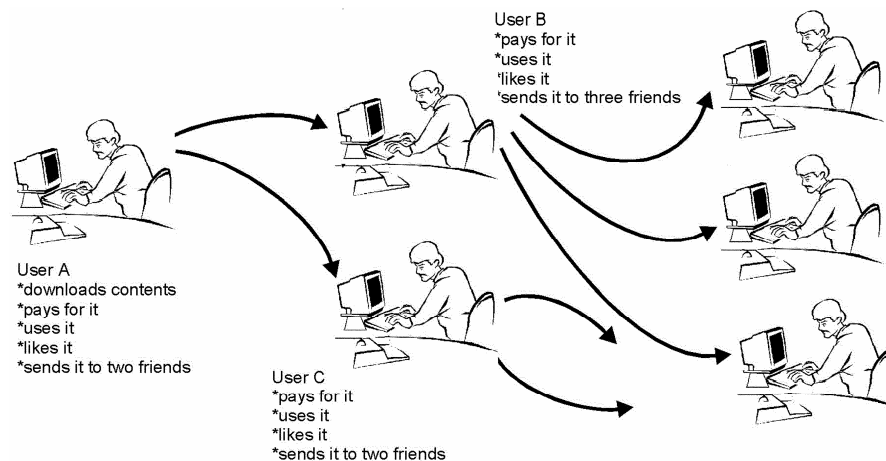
User B
*pays for it
*uses it
'likes it
'sends it to three friends

User A
*downloads contents
*pays for it
*uses it
*likes it
*sends it to two friends

User C
*pays for it
*uses it
*likes it
*sends it to two friends